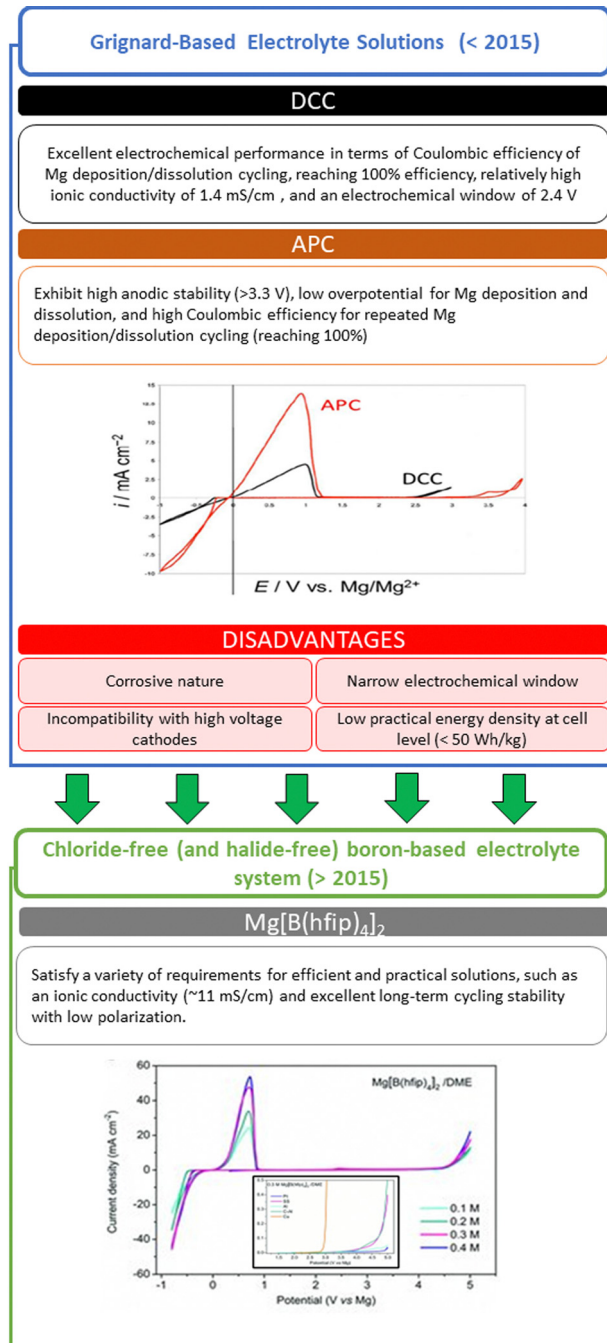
Grignard-Based Electrolyte Solutions (< 2015)

DCC

Excellent electrochemical performance in terms of Coulombic efficiency of Mg deposition/dissolution cycling, reaching 100% efficiency, relatively high ionic conductivity of 1.4 mS/cm , and an electrochemical window of 2.4 V

APC

Exhibit high anodic stability (>3.3 V), low overpotential for Mg deposition and dissolution, and high Coulombic efficiency for repeated Mg deposition/dissolution cycling (reaching 100%)

15
12.5
10
7.5
5
2.5
0
-2.5
-5
-7.5
-10
$i$ / mA cm$^{-2}$
-0.5
0.5
1
1.5
2
2.5
3
3.5
4
APC
DCC
$E$ / V vs. Mg/Mg$^{2+}$

DISADVANTAGES

| Corrosive nature | Narrow electrochemical window |
|---|---|
| Incompatibility with high voltage cathodes | Low practical energy density at cell level (< 50 Wh/kg) |

Chloride-free (and halide-free) boron-based electrolyte system (> 2015)

Mg[B(hfip)$_4$]$_2$

Satisfy a variety of requirements for efficient and practical solutions, such as an ionic conductivity (~11 mS/cm) and excellent long-term cycling stability with low polarization.

Mg[B(hfip)$_4$]$_2$ /DME
60
40
20
0
-20
-40
-60
Current density (mA cm$^{-2}$)
-1
0
1
2
3
4
5
Potential (V vs Mg)
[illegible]
0.1 M
0.2 M
0.3 M
0.4 M